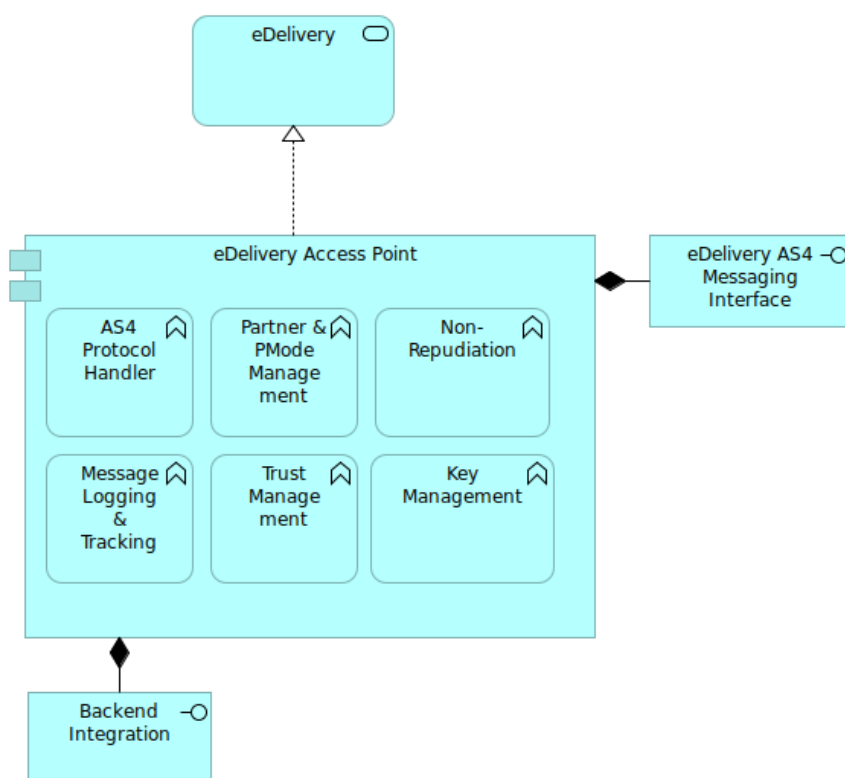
eDelivery

eDelivery Access Point

eDelivery AS4 Messaging Interface

AS4 Protocol Handler

Partner & PMode Management

Non-Repudiation

Message Logging & Tracking

Trust Management

Key Management

Backend Integration